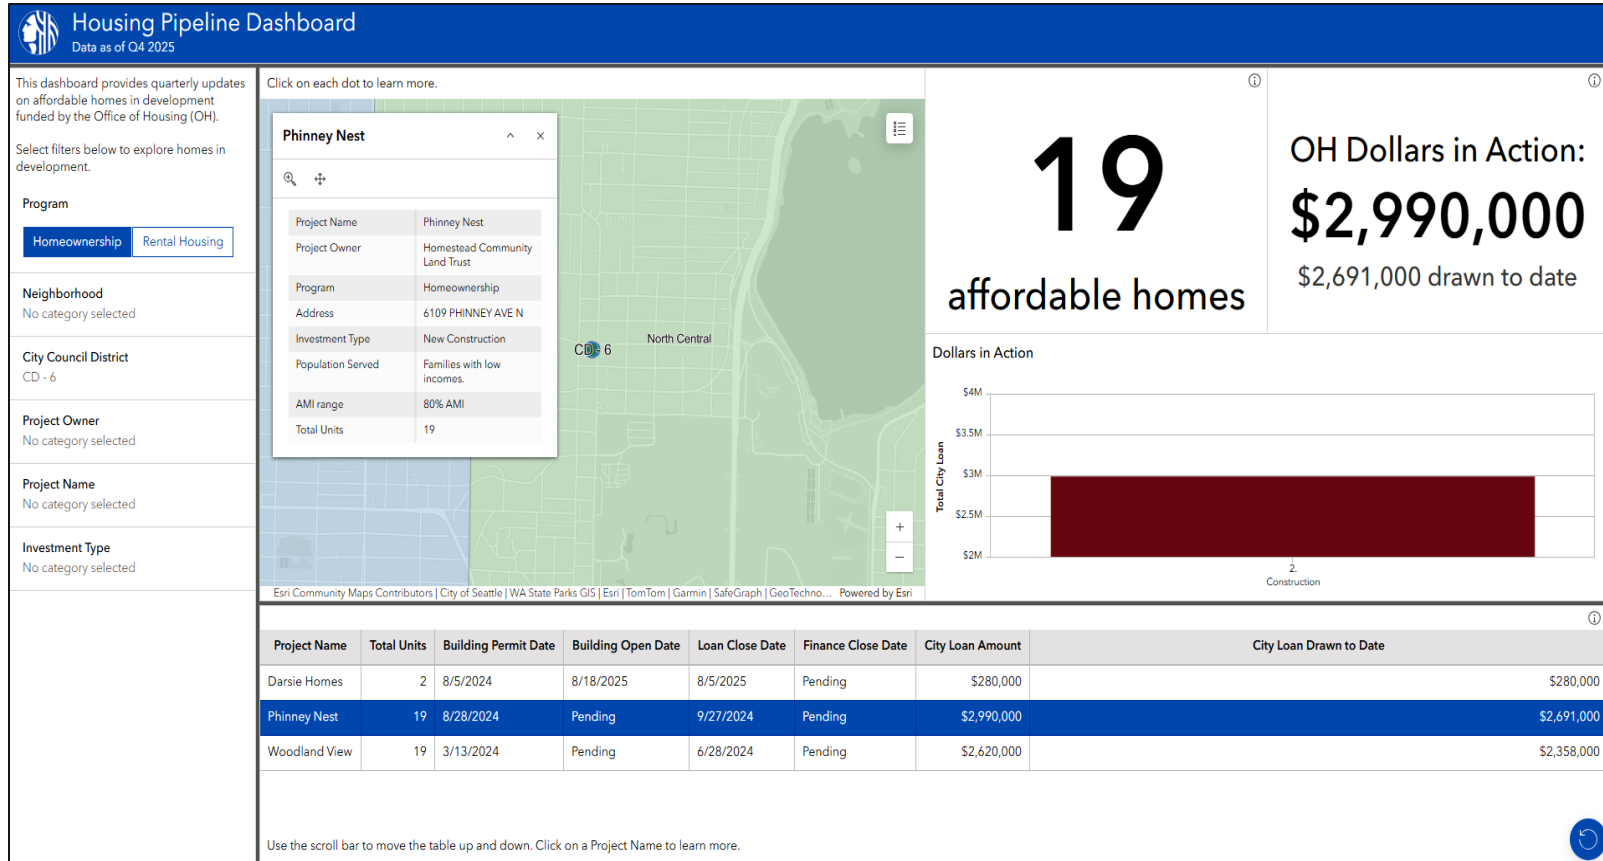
Housing Pipeline Dashboard
Data as of Q4 2025

This dashboard provides quarterly updates on affordable homes in development funded by the Office of Housing (OH).

Select filters below to explore homes in development.

Program

Homeownership Rental Housing

Neighborhood
No category selected

City Council District
CD - 6

Project Owner
No category selected

Project Name
No category selected

Investment Type
No category selected

Click on each dot to learn more.

Phinney Nest

| Project Name | Phinney Nest |
|---|---|
| Project Owner | Homestead Community Land Trust |
| Program | Homeownership |
| Address | 6109 PHINNEY AVE N |
| Investment Type | New Construction |
| Population Served | Families with low incomes. |
| AMI range | 80% AMI |
| Total Units | 19 |

CD - 6
North Central

Esri Community Maps Contributors | City of Seattle | WA State Parks GIS | Esri | TomTom | Garmin | SafeGraph | GeoTechno... Powered by Esri

19
affordable homes

OH Dollars in Action:
$2,990,000
$2,691,000 drawn to date

Dollars in Action

$4M
$3.5M
$3M
$2.5M
$2M
Total City Loan
2.
Construction

| Project Name | Total Units | Building Permit Date | Building Open Date | Loan Close Date | Finance Close Date | City Loan Amount | City Loan Drawn to Date |
|---|---|---|---|---|---|---|---|
| Darsie Homes | 2 | 8/5/2024 | 8/18/2025 | 8/5/2025 | Pending | $280,000 | $280,000 |
| Phinney Nest | 19 | 8/28/2024 | Pending | 9/27/2024 | Pending | $2,990,000 | $2,691,000 |
| Woodland View | 19 | 3/13/2024 | Pending | 6/28/2024 | Pending | $2,620,000 | $2,358,000 |

Use the scroll bar to move the table up and down. Click on a Project Name to learn more.